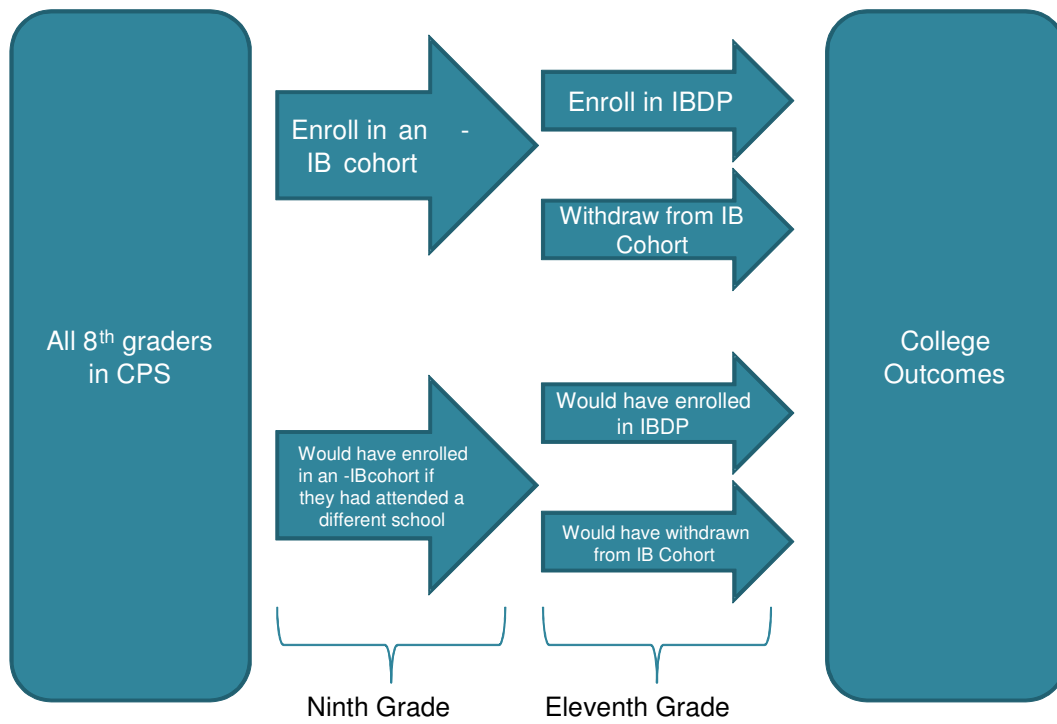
All 8$^{th}$ graders in CPS

Enroll in an - IB cohort

Enroll in IBDP

Withdraw from IB Cohort

Would have enrolled in an -IBcohort if they had attended a different school

Would have enrolled in IBDP

Would have withdrawn from IB Cohort

College Outcomes

Ninth Grade

Eleventh Grade